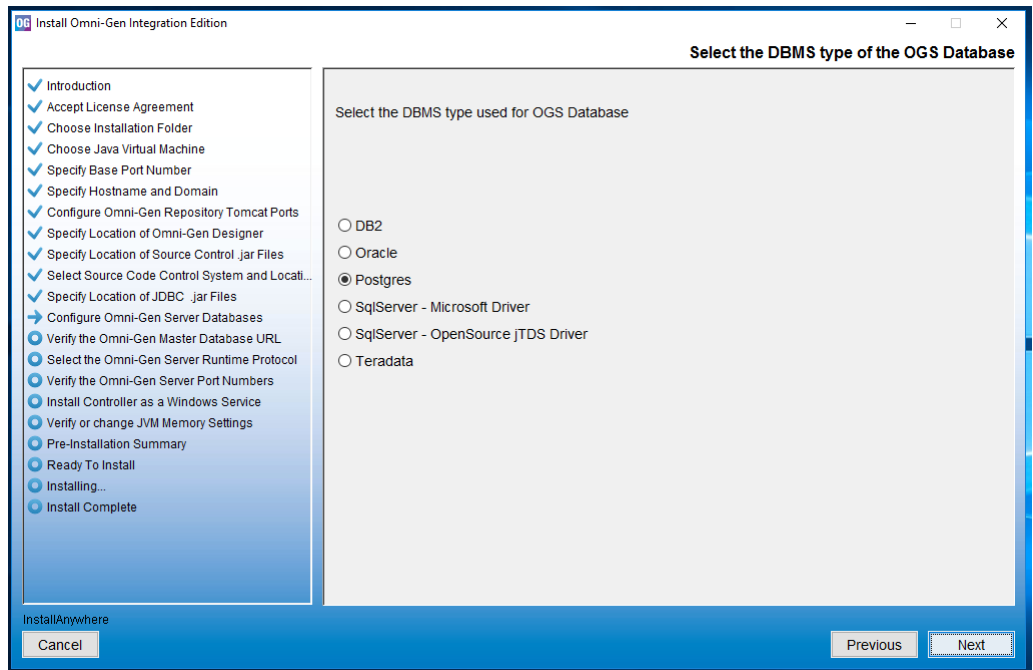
OG Install Omni-Gen Integration Edition

Select the DBMS type of the OGS Database

Introduction
Accept License Agreement
Choose Installation Folder
Choose Java Virtual Machine
Specify Base Port Number
Specify Hostname and Domain
Configure Omni-Gen Repository Tomcat Ports
Specify Location of Omni-Gen Designer
Specify Location of Source Control .jar Files
Select Source Code Control System and Locati...
Specify Location of JDBC .jar Files
Configure Omni-Gen Server Databases
Verify the Omni-Gen Master Database URL
Select the Omni-Gen Server Runtime Protocol
Verify the Omni-Gen Server Port Numbers
Install Controller as a Windows Service
Verify or change JVM Memory Settings
Pre-Installation Summary
Ready To Install
Installing...
Install Complete

Select the DBMS type used for OGS Database

DB2
Oracle
Postgres
SqlServer - Microsoft Driver
SqlServer - OpenSource jTDS Driver
Teradata

InstallAnywhere
Cancel
Previous
Next